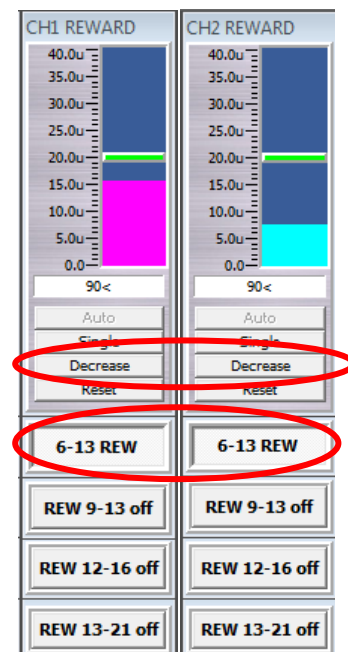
CH1 REWARD

40.0u
35.0u
30.0u
25.0u
20.0u
15.0u
10.0u
5.0u
0.0

90<

Auto
Single
Decrease
Reset

6-13 REW

REW 9-13 off

REW 12-16 off

REW 13-21 off

CH2 REWARD

40.0u
35.0u
30.0u
25.0u
20.0u
15.0u
10.0u
5.0u
0.0

90<

Auto
Single
Decrease
Reset

6-13 REW

REW 9-13 off

REW 12-16 off

REW 13-21 off